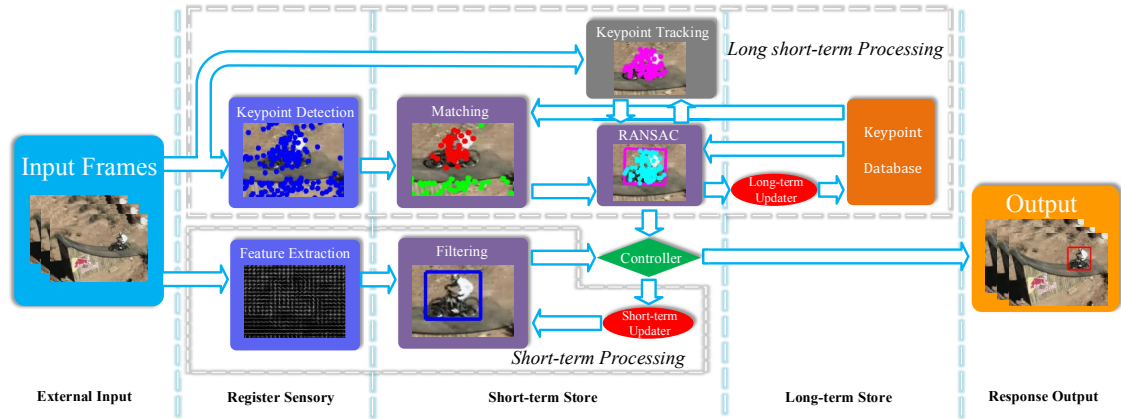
Keypoint Tracking

Long short-term Processing

Keypoint Detection

Matching

RANSAC

Keypoint Database

Input Frames

Long-term Updater

Output

Feature Extraction

Filtering

Controller

Short-term Updater

Short-term Processing

External Input

Register Sensory

Short-term Store

Long-term Store

Response Output